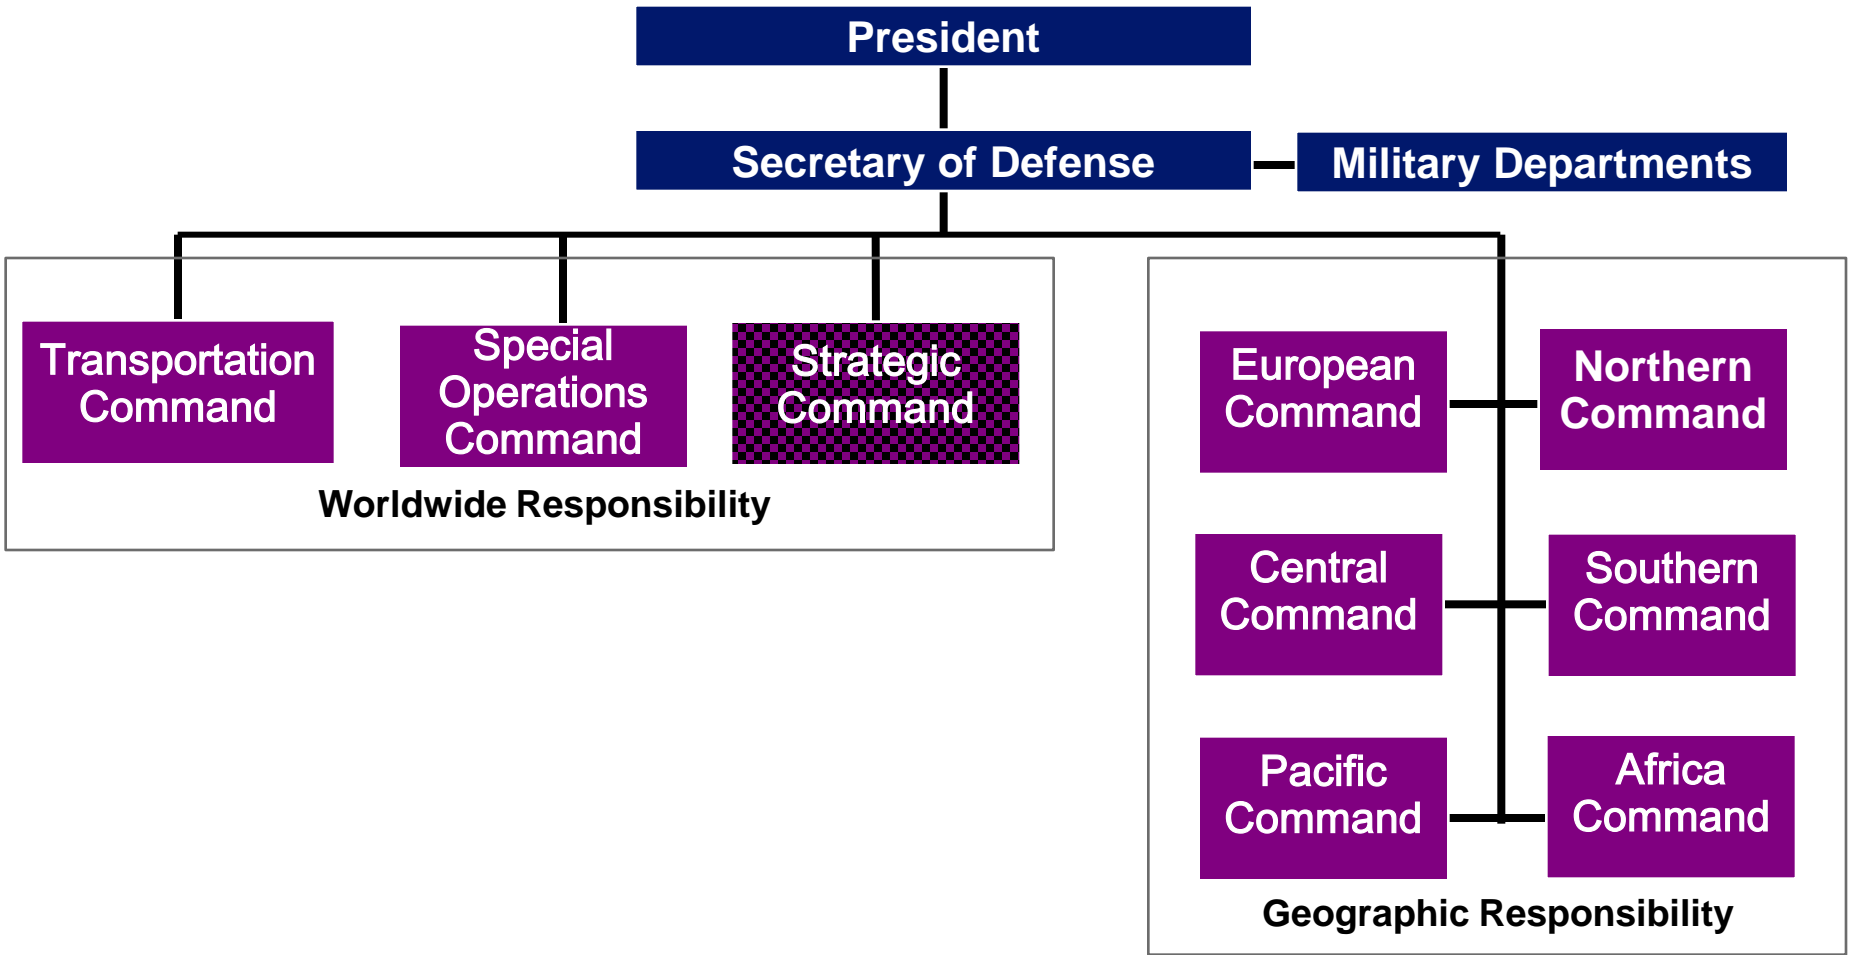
President

Secretary of Defense

Military Departments

Transportation Command

Special Operations Command

Strategic Command

Worldwide Responsibility

European Command

Northern Command

Central Command

Southern Command

Pacific Command

Africa Command

Geographic Responsibility